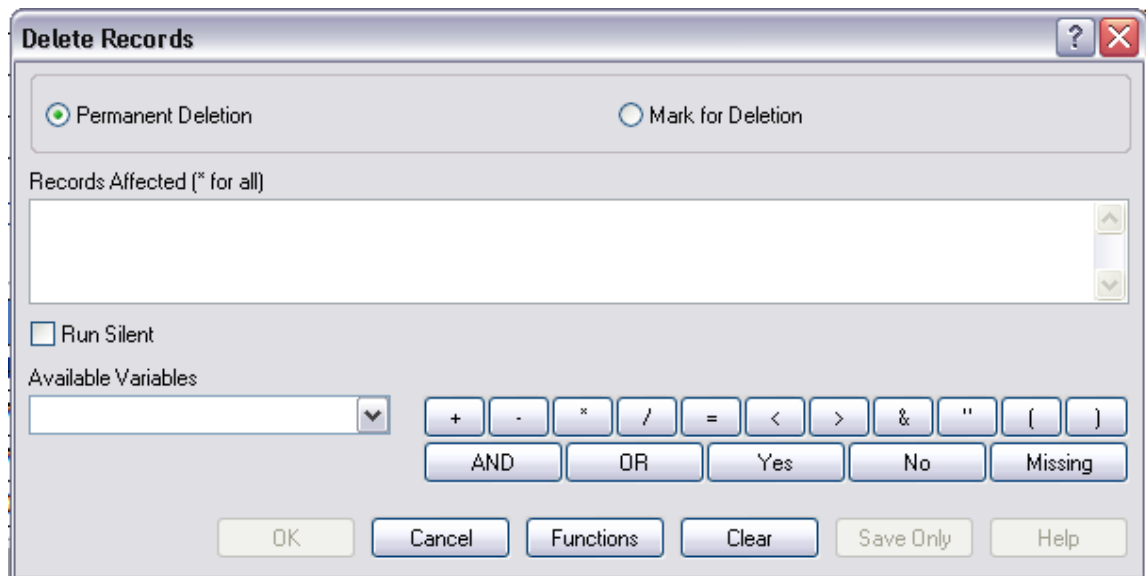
Delete Records

? X

Permanent Deletion

Mark for Deletion

Records Affected (* for all)

Run Silent

Available Variables

+ - * / = < > & " ( )

AND OR Yes No Missing

OK Cancel Functions Clear Save Only Help